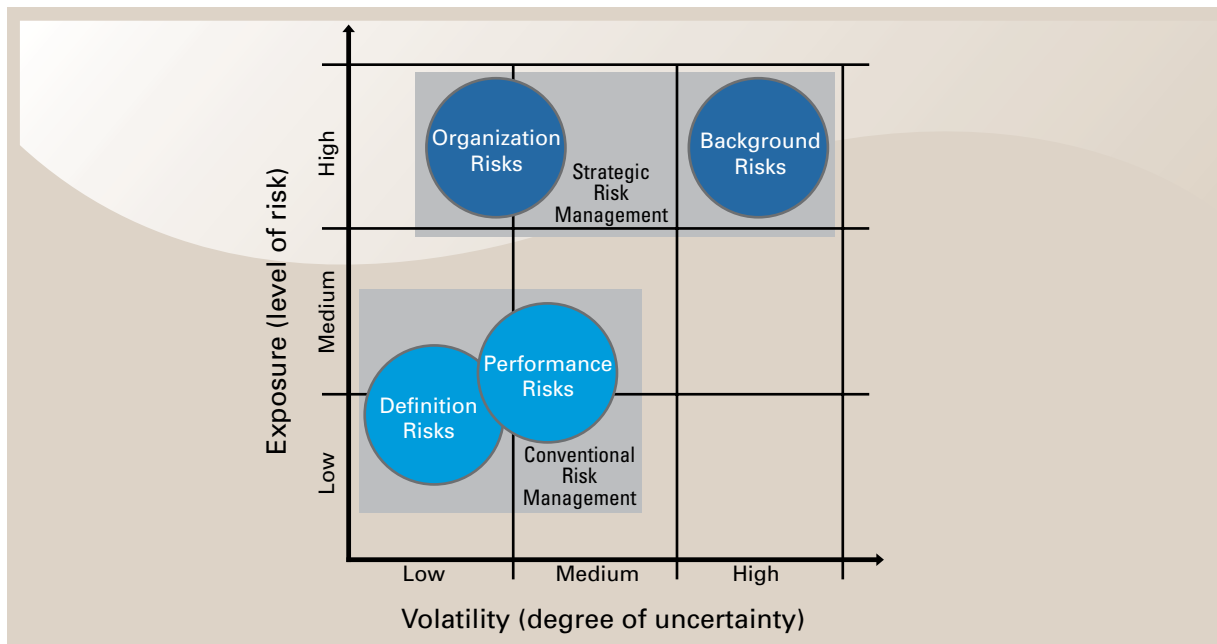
Exposure (level of risk)

High

Medium

Low

Organization Risks

Strategic Risk Management

Background Risks

Performance Risks

Definition Risks

Conventional Risk Management

Low

Medium

High

Volatility (degree of uncertainty)